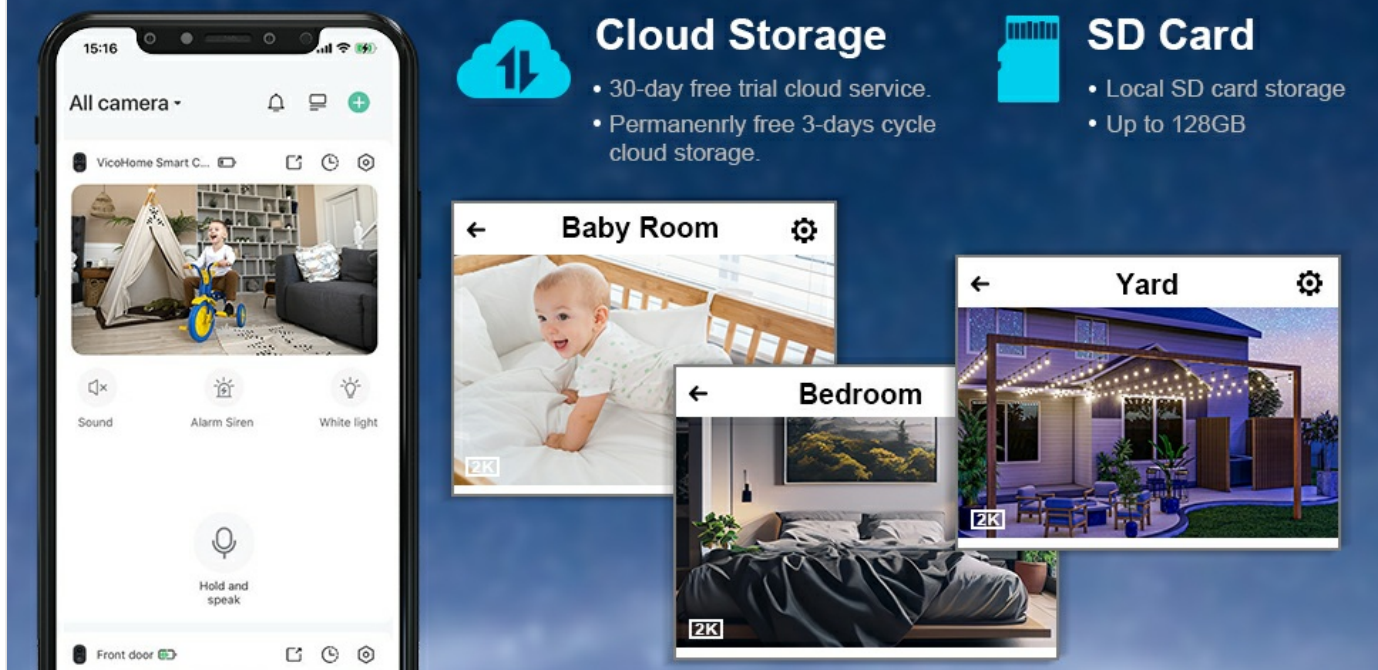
15:16

All camera

VicoHome Smart C...

Sound

Alarm Siren

White light

Hold and speak

Front door

Cloud Storage

• 30-day free trial cloud service.

• Permanenrly free 3-days cycle cloud storage.

SD Card

• Local SD card storage

• Up to 128GB

Baby Room

2K

Bedroom

2K

Yard

2K